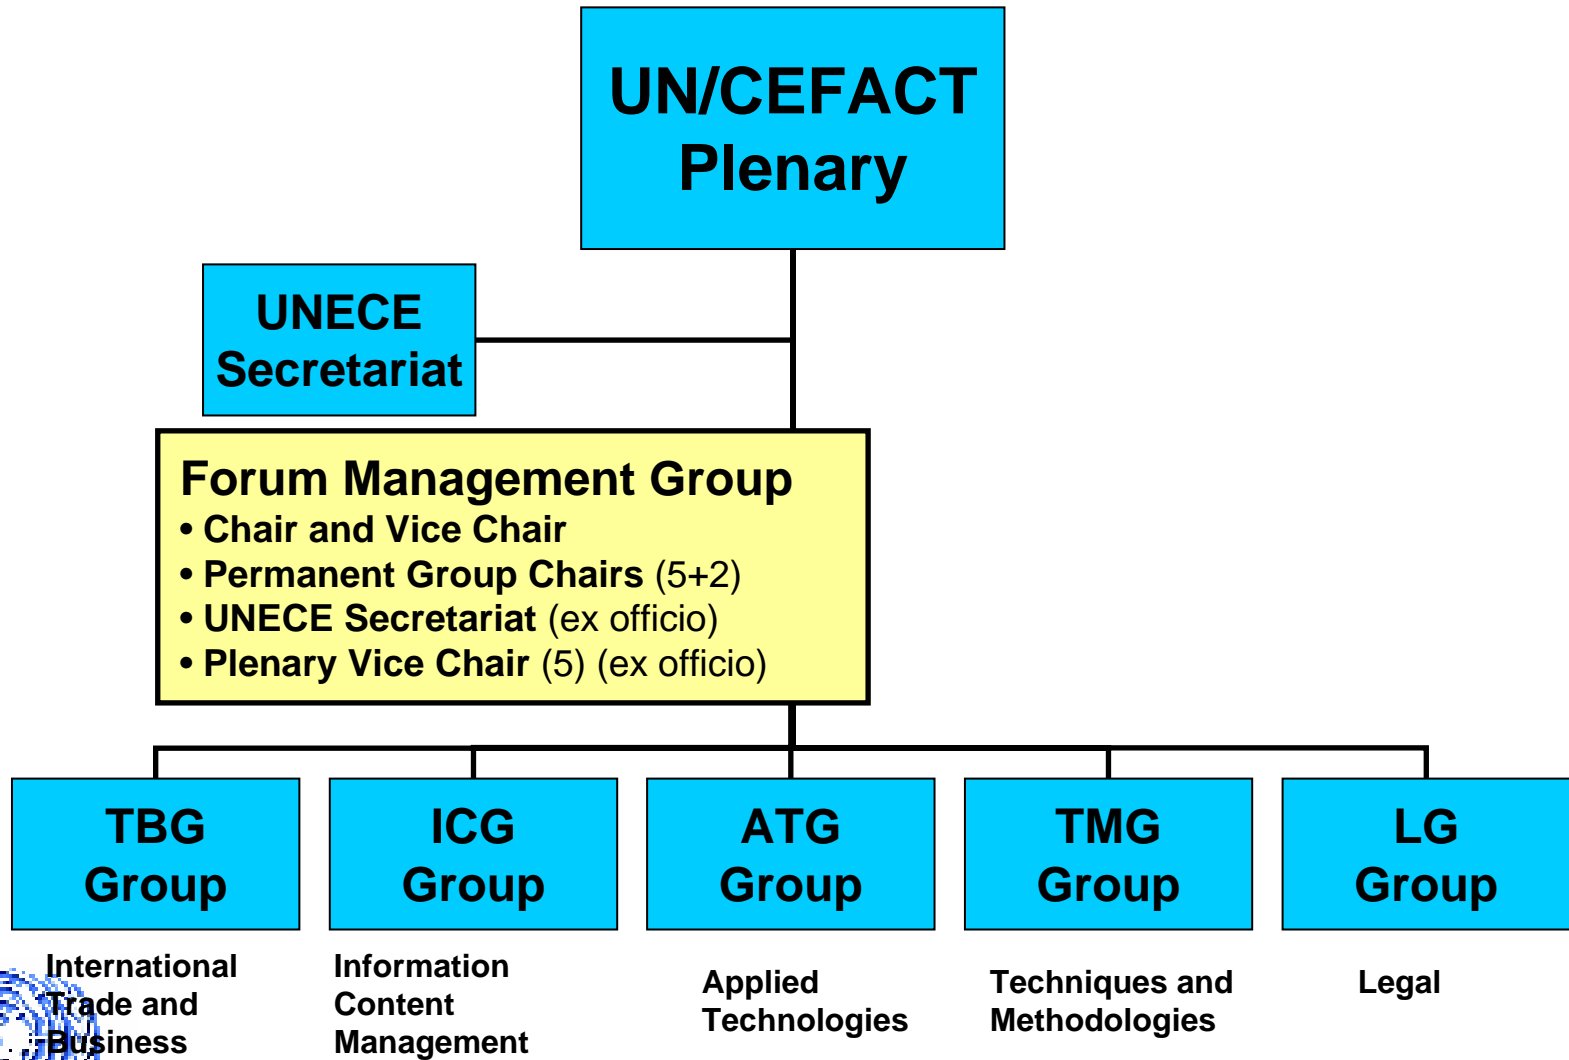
UN/CEFACT Plenary

UNECE Secretariat

Forum Management Group
• Chair and Vice Chair
• Permanent Group Chairs (5+2)
• UNECE Secretariat (ex officio)
• Plenary Vice Chair (5) (ex officio)

TBG Group

International Trade and Business

ICG Group

Information Content Management

ATG Group

Applied Technologies

TMG Group

Techniques and Methodologies

LG Group

Legal